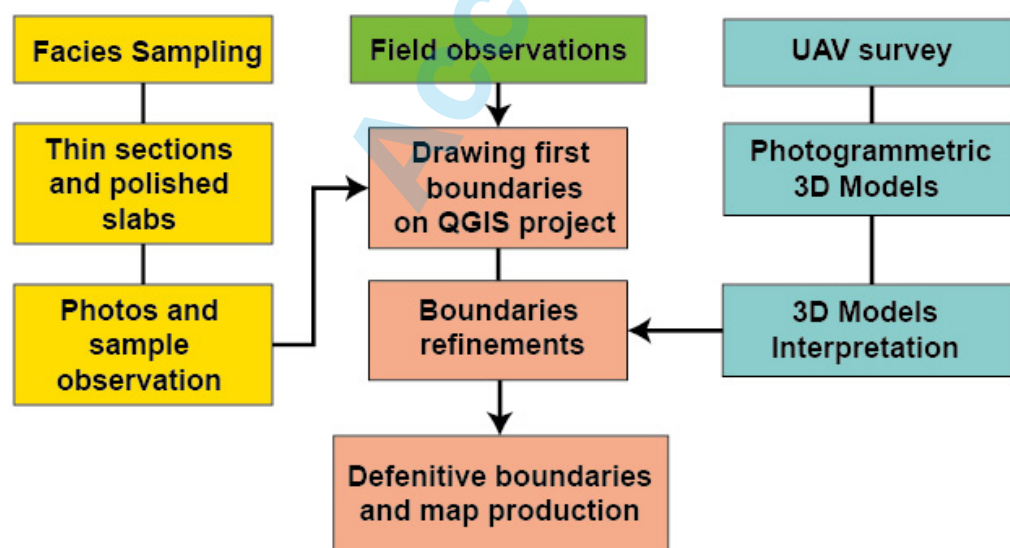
Facies Sampling

Field observations

UAV survey

Thin sections and polished slabs

Drawing first boundaries on QGIS project

Photogrammetric 3D Models

Photos and sample observation

Boundaries refinements

3D Models Interpretation

Defenitive boundaries and map production

ACG